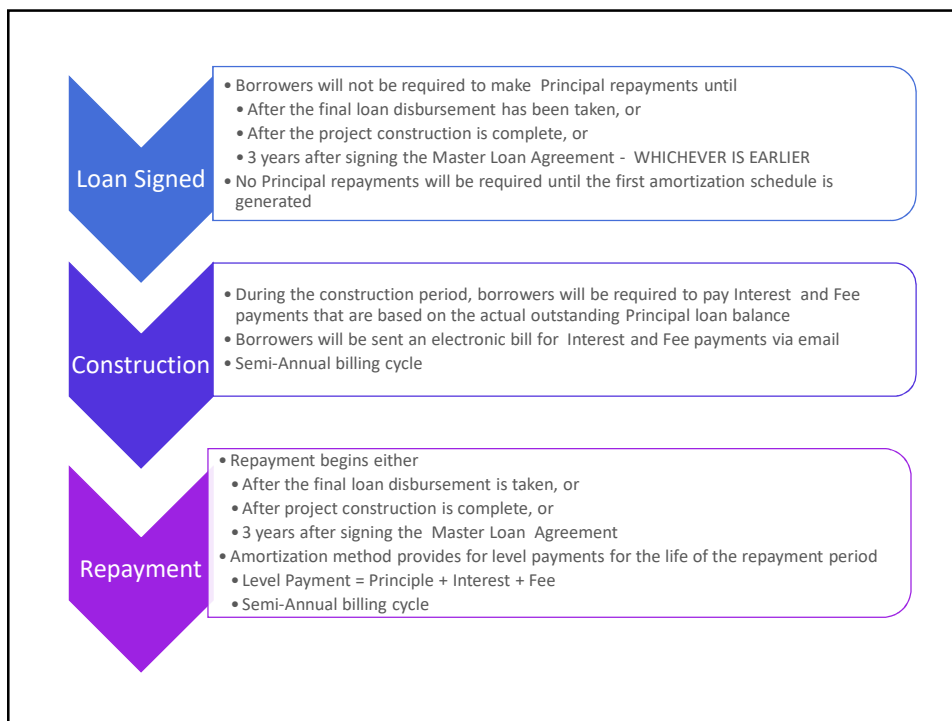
Loan Signed

• Borrowers will not be required to make Principal repayments until
• After the final loan disbursement has been taken, or
• After the project construction is complete, or
• 3 years after signing the Master Loan Agreement - WHICHEVER IS EARLIER
• No Principal repayments will be required until the first amortization schedule is generated

Construction

• During the construction period, borrowers will be required to pay Interest and Fee payments that are based on the actual outstanding Principal loan balance
• Borrowers will be sent an electronic bill for Interest and Fee payments via email
• Semi-Annual billing cycle

Repayment

• Repayment begins either
• After the final loan disbursement is taken, or
• After project construction is complete, or
• 3 years after signing the Master Loan Agreement
• Amortization method provides for level payments for the life of the repayment period
• Level Payment = Principle + Interest + Fee
• Semi-Annual billing cycle